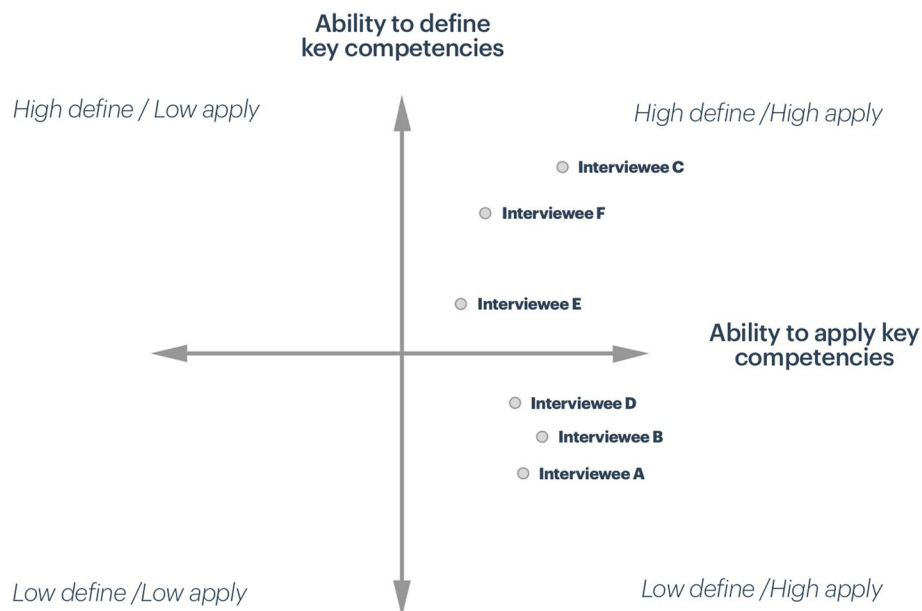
Ability to define key competencies

High define / Low apply

High define /High apply

Interviewee C

Interviewee F

Interviewee E

Ability to apply key competencies

Interviewee D

Interviewee B

Interviewee A

Low define /Low apply

Low define /High apply